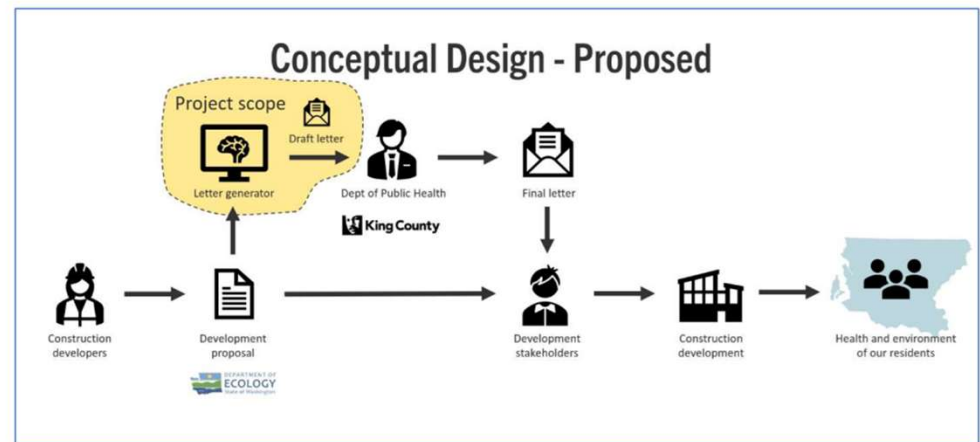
Conceptual Design - Proposed

Project scope

Letter generator

Draft letter

Dept of Public Health

King County

Final letter

Construction developers

Development proposal

DEPARTMENT OF ECOLOGY State of Washington

Development stakeholders

Construction development

Health and environment of our residents